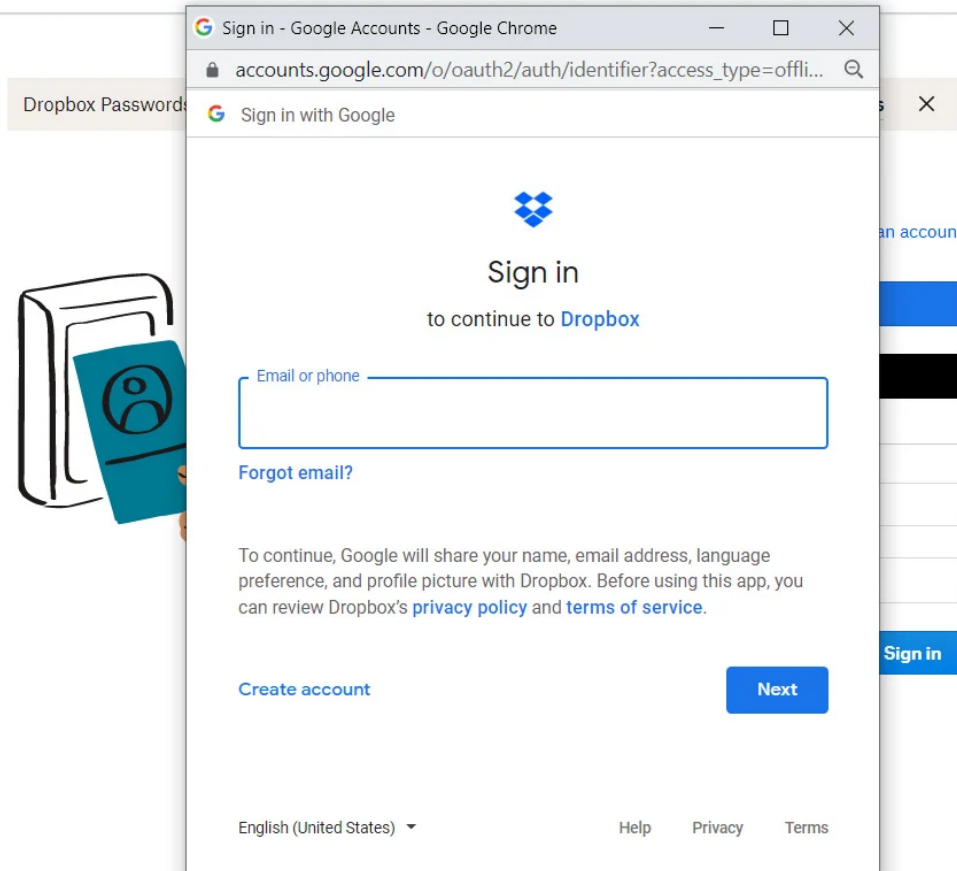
Sign in - Google Accounts - Google Chrome

accounts.google.com/o/oauth2/auth/identifier?access_type=offli...

Dropbox Passwords

Sign in with Google

Sign in

to continue to Dropbox

Email or phone

Forgot email?

To continue, Google will share your name, email address, language preference, and profile picture with Dropbox. Before using this app, you can review Dropbox's privacy policy and terms of service.

Create account

Next

English (United States)

Help

Privacy

Terms

an accoun

Sign in